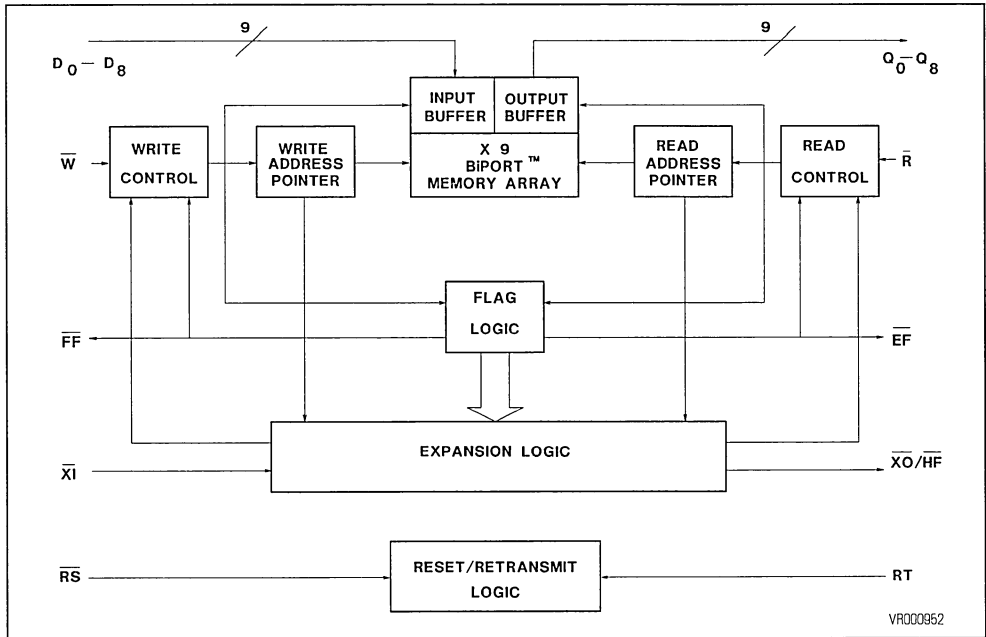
9

$D_0 - D_8$

9

$Q_0 - Q_8$

INPUT BUFFER

OUTPUT BUFFER

$\overline{W}$

WRITE CONTROL

WRITE ADDRESS POINTER

X 9 BiPORT ™ MEMORY ARRAY

READ ADDRESS POINTER

READ CONTROL

$\overline{R}$

FLAG LOGIC

$\overline{FF}$

$\overline{EF}$

$\overline{XI}$

EXPANSION LOGIC

$\overline{XO}/\overline{HF}$

$\overline{RS}$

RESET/RETRANSMIT LOGIC

RT

VR000952